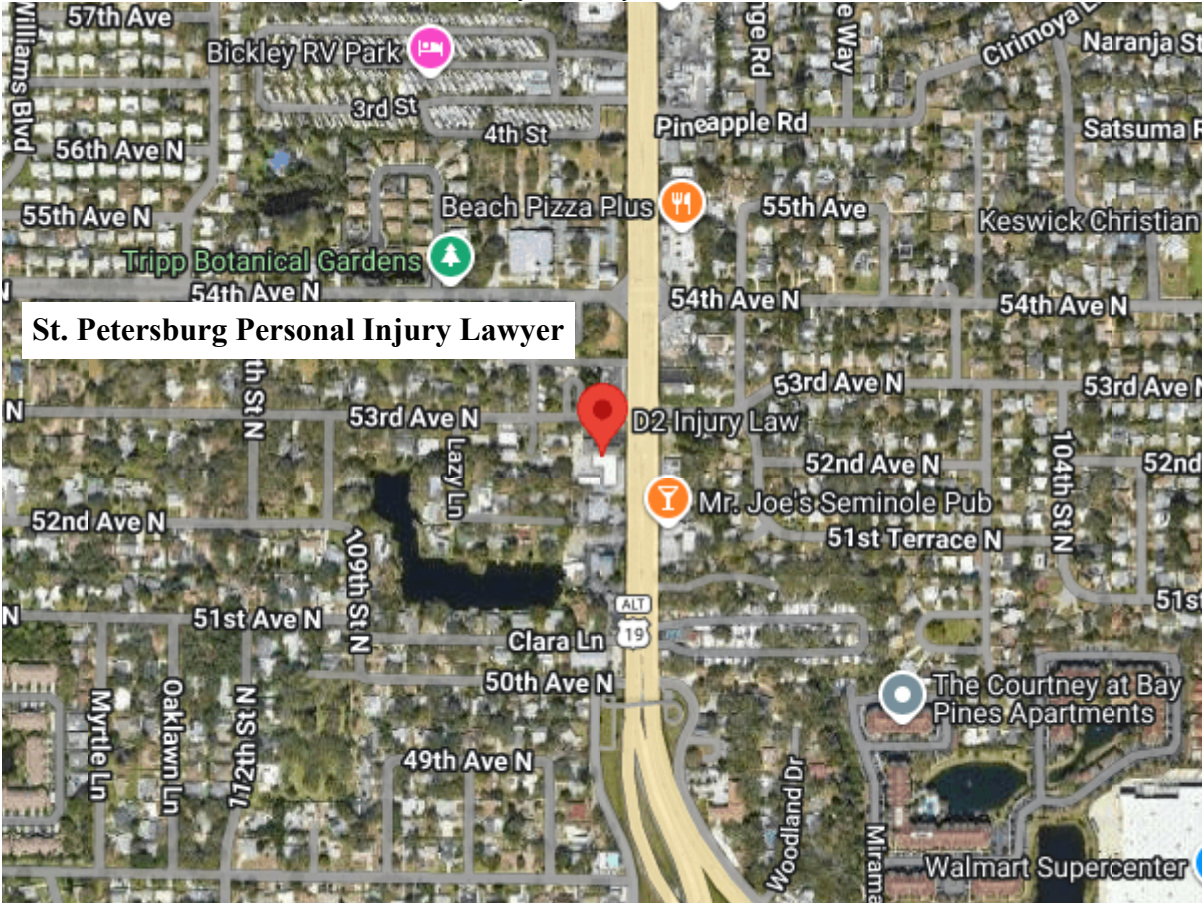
57th Ave
Williams Blvd
Bickley RV Park
3rd St
4th St
56th Ave N
55th Ave N
Tripp Botanical Gardens
54th Ave N
St. Petersburg Personal Injury Lawyer
N
th St N
53rd Ave N
Lazy Ln
52nd Ave N
109th St N
N
51st Ave N
Myrtle Ln
Oaklawn Ln
112th St N
49th Ave N
ge Rd
e Way
Cirimoya
Naranja St
Pineapple Rd
Satsuma R
Beach Pizza Plus
55th Ave
Keswick Christian
54th Ave N
54th Ave N
53rd Ave N
53rd Ave N
D2 Injury Law
52nd Ave N
52nd
104th St N
Mr. Joe's Seminole Pub
51st Terrace N
51st
ALT
19
Clara Ln
50th Ave N
The Courtney at Bay Pines Apartments
Woodland Dr
Mirama
Walmart Supercenter